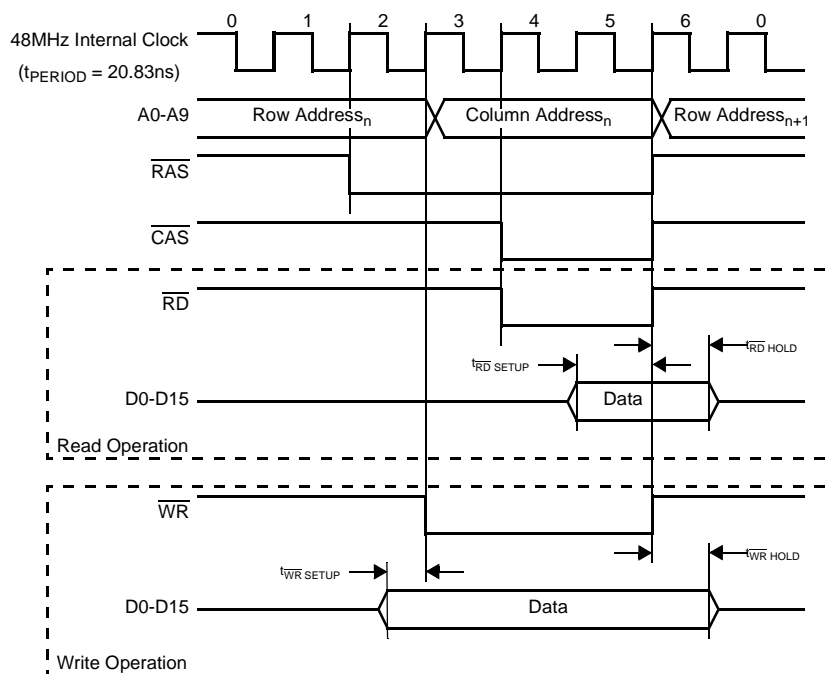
0 1 2 3 4 5 6 0

48MHz Internal Clock

($t_{PERIOD}$ = 20.83ns)

A0-A9

Row Address$_n$

Column Address$_n$

Row Address$_{n+1}$

$\overline{RAS}$

$\overline{CAS}$

$\overline{RD}$

$t_{\overline{RD}\ SETUP}$

$t_{\overline{RD}\ HOLD}$

D0-D15

Data

Read Operation

$\overline{WR}$

$t_{\overline{WR}\ SETUP}$

$t_{\overline{WR}\ HOLD}$

D0-D15

Data

Write Operation